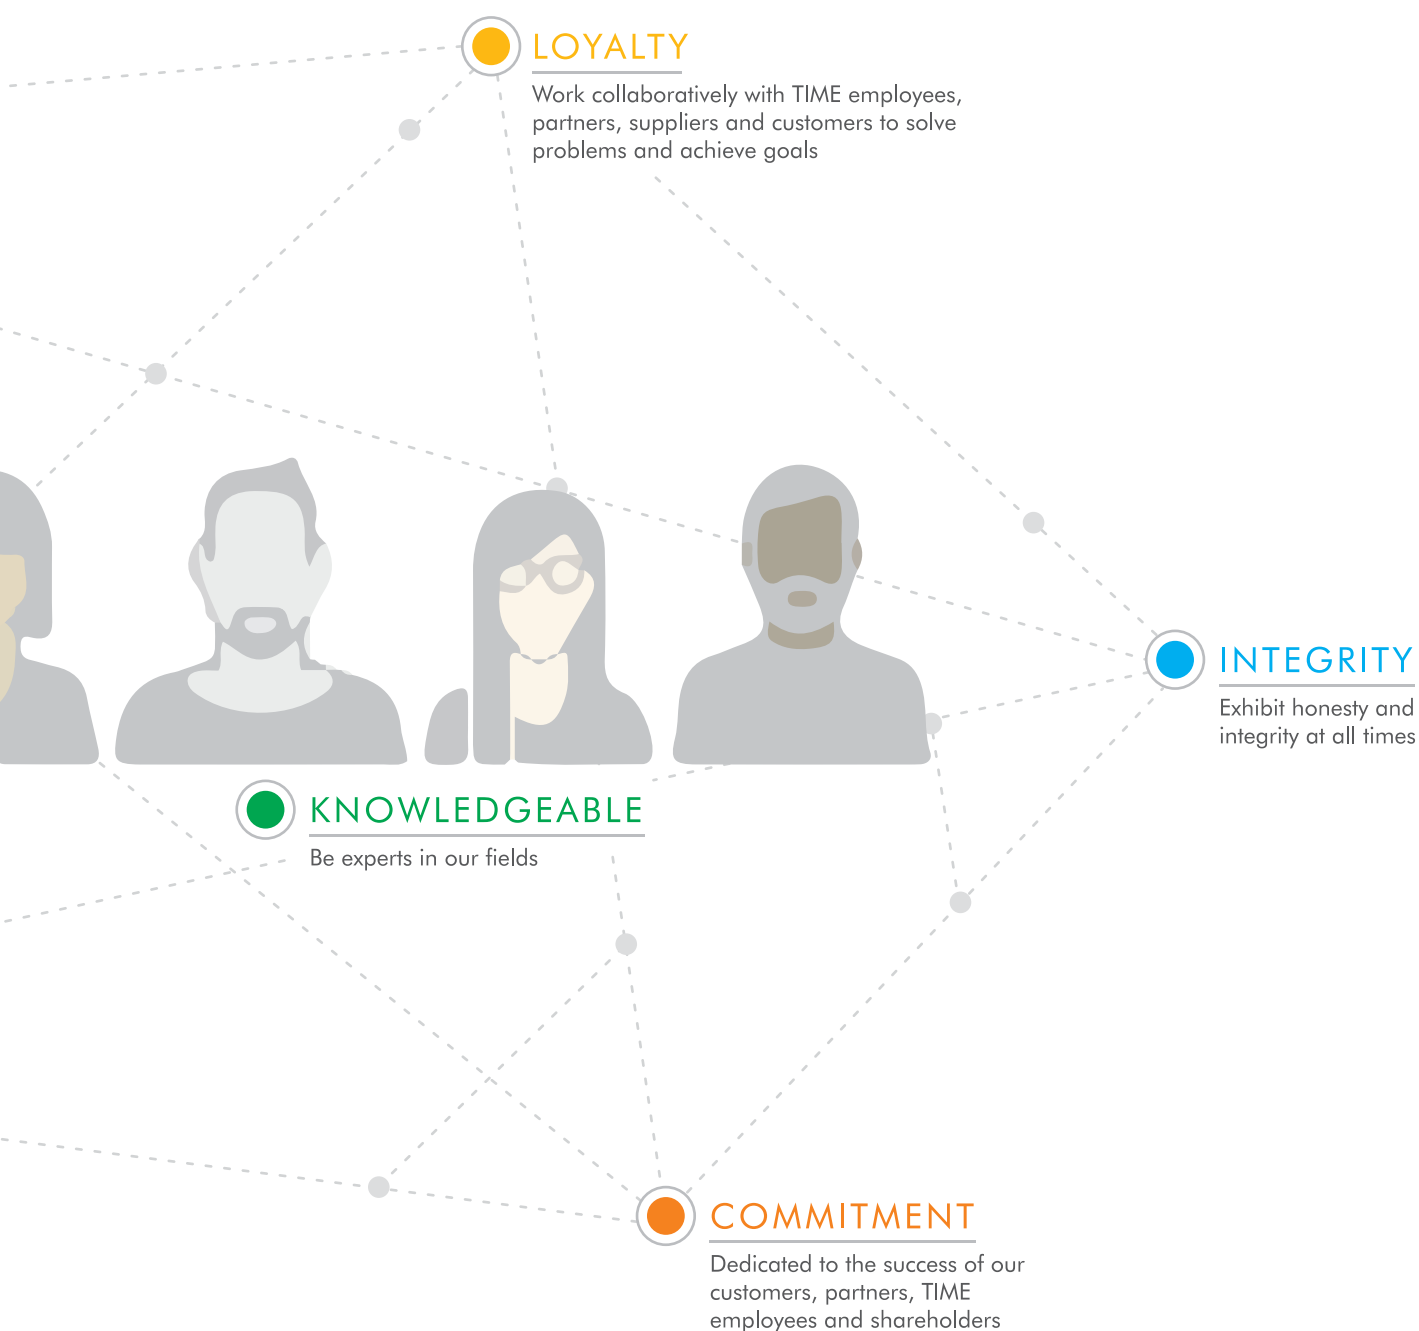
LOYALTY

Work collaboratively with TIME employees, partners, suppliers and customers to solve problems and achieve goals

INTEGRITY

Exhibit honesty and integrity at all times

KNOWLEDGEABLE

Be experts in our fields

COMMITMENT

Dedicated to the success of our customers, partners, TIME employees and shareholders